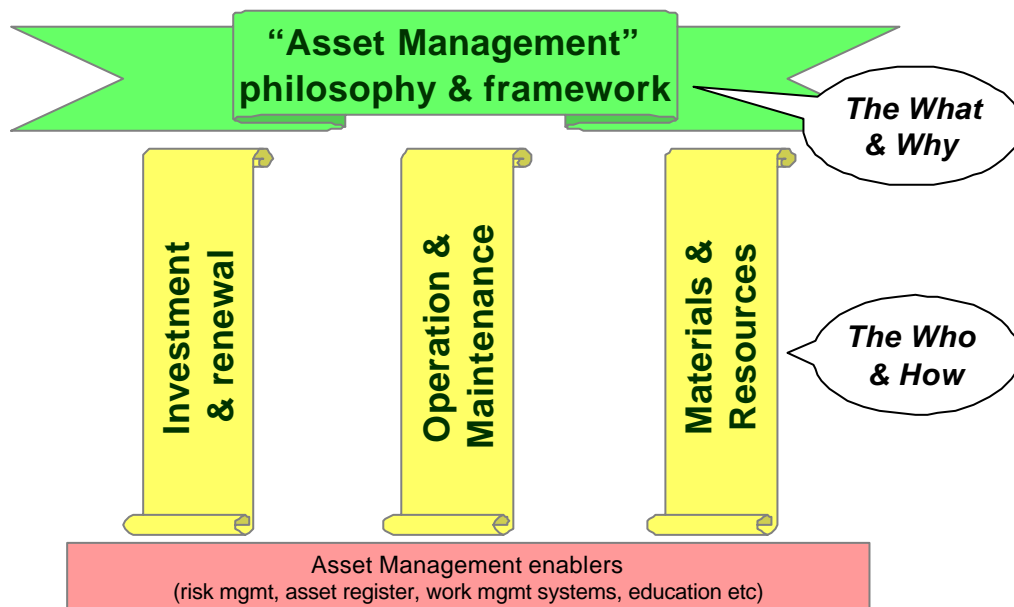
"Asset Management" philosophy & framework

The What & Why

Investment & renewal

Operation & Maintenance

Materials & Resources

The Who & How

Asset Management enablers
(risk mgmt, asset register, work mgmt systems, education etc)